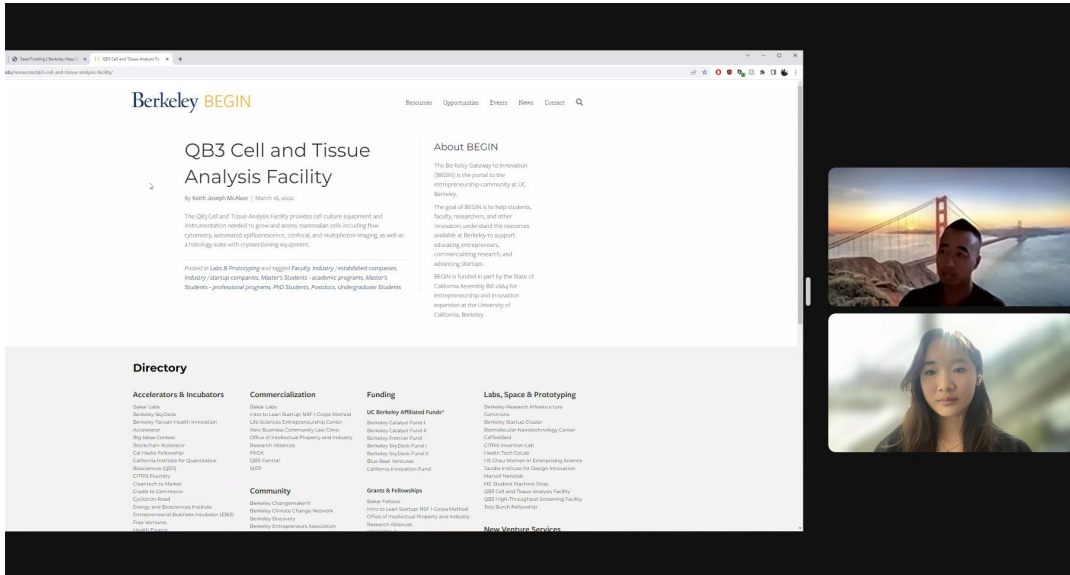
Seed Funding | Berkeley Haas | QB3 Cell and Tissue Analysis Fa...

edu/resources/qb3-cell-and-tissue-analysis-facility/

Berkeley BEGIN

Resources Opportunities Events News Contact

QB3 Cell and Tissue Analysis Facility

By Keith Joseph McAleer | March 16, 2022

The QB3 Cell and Tissue Analysis Facility provides cell culture equipment and instrumentation needed to grow and assess mammalian cells including flow cytometry, automated epifluorescence, confocal, and multiphoton imaging, as well as a histology suite with cryosectioning equipment.

Posted in Labs & Prototyping and tagged Faculty, Industry / established companies, Industry / startup companies, Master's Students - academic programs, Master's Students - professional programs, PhD Students, Postdocs, Undergraduate Students

About BEGIN

The Berkeley Gateway to Innovation (BEGIN) is the portal to the entrepreneurship community at UC Berkeley.

The goal of BEGIN is to help students, faculty, researchers, and other innovators understand the resources available at Berkeley to support educating entrepreneurs, commercializing research, and advancing startups.

BEGIN is funded in part by the State of California Assembly Bill 2664 for entrepreneurship and innovation expansion at the University of California, Berkeley.

Directory

Accelerators & Incubators
Bakar Labs
Berkeley SkyDeck
Berkeley Taiwan Health Innovation Accelerator
Big Ideas Contest
Blockchain Xcelerator
Cal Hacks Fellowship
California Institute for Quantitative Biosciences (QB3)
CITRIS Foundry
Cleantech to Market
Credo to Commerce
Cyclotron Road
Energy and Biosciences Institute
Entrepreneurial Business Incubator (EBI3)
Free Ventures
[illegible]

Commercialization
Bakar Labs
Intro to Lean Startup: NSF I-Corps Method
Life Sciences Entrepreneurship Center
New Business Community Law Clinic
Office of Intellectual Property and Industry Research Alliances
PADX
QB3-Central
SkEP

Community
Berkeley Changemakers
Berkeley Climate Change Network
Berkeley Discovery
Berkeley Entrepreneurs Association

Funding
UC Berkeley Affiliated Funds*
Berkeley Catalyst Fund I
Berkeley Catalyst Fund II
Berkeley Frontier Fund
Berkeley SkyDeck Fund I
Berkeley SkyDeck Fund II
Blue Bear Ventures
California Innovation Fund

Grants & Fellowships
Bakar Fellows
Intro to Lean Startup: NSF I-Corps Method
Office of Intellectual Property and Industry Research Alliances
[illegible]

Labs, Space & Prototyping
Berkeley Research Infrastructure Commons
Berkeley Startup Cluster
Biomolecular Nanotechnology Center
CalTestBed
CITRIS Invention Lab
Health Tech Collab
HS Chau Women in Enterprising Science
Jacobs Institute for Design Innovation
Marvell Nanolab
ME Student Machine Shop
QB3 Cell and Tissue Analysis Facility
QB3 High Throughput Screening Facility
Tory Burch Fellowship

New Venture Services